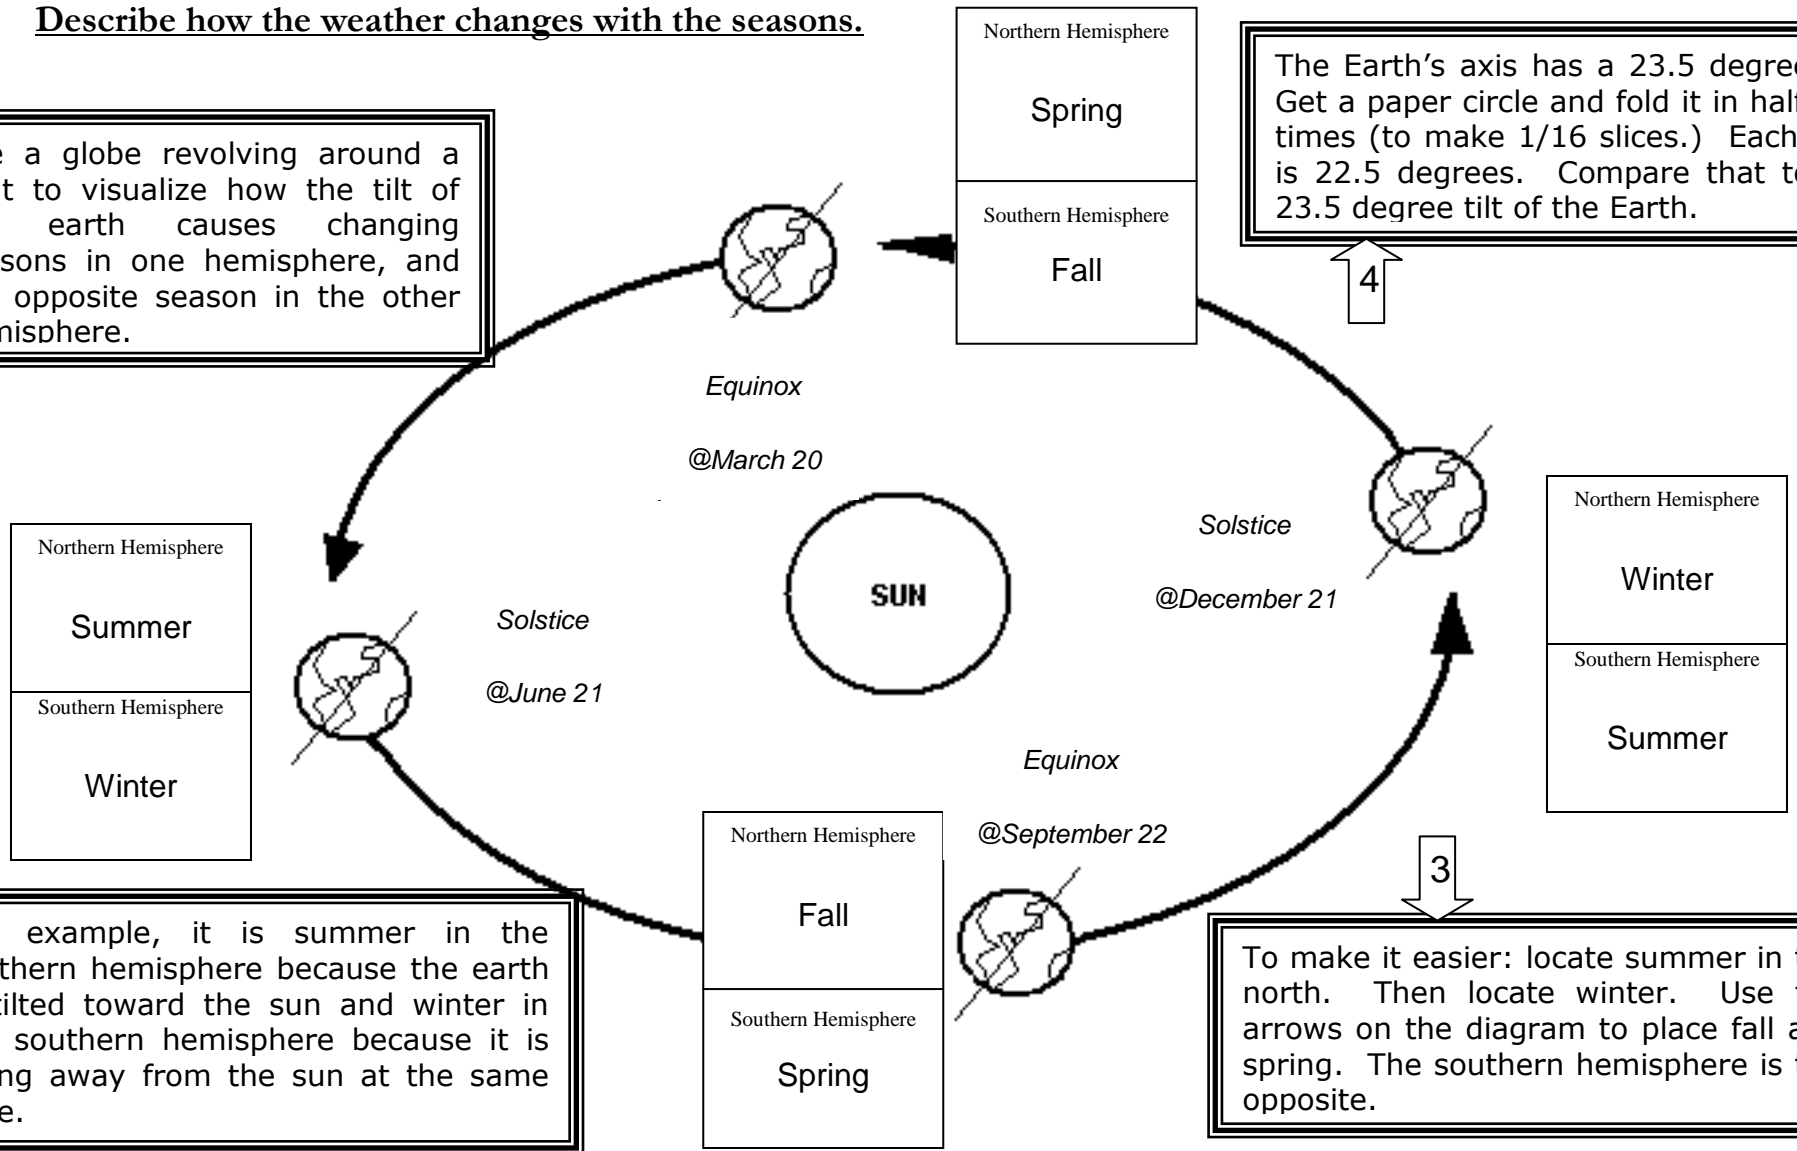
Describe how the weather changes with the seasons.

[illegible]e a globe revolving around a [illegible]t to visualize how the tilt of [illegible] earth causes changing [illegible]sons in one hemisphere, and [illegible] opposite season in the other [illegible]misphere.

Northern Hemisphere

Spring

Southern Hemisphere

Fall

The Earth's axis has a 23.5 degre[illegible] Get a paper circle and fold it in hal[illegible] times (to make 1/16 slices.) Each is 22.5 degrees. Compare that t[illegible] 23.5 degree tilt of the Earth.

4

Equinox

@March 20

Solstice

@December 21

Northern Hemisphere

Winter

Southern Hemisphere

Summer

Northern Hemisphere

Summer

Southern Hemisphere

Winter

SUN

Solstice

@June 21

Equinox

@September 22

3

Northern Hemisphere

Fall

Southern Hemisphere

Spring

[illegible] example, it is summer in the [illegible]thern hemisphere because the earth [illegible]tilted toward the sun and winter in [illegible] southern hemisphere because it is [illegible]ng away from the sun at the same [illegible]e.

To make it easier: locate summer in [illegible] north. Then locate winter. Use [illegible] arrows on the diagram to place fall a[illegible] spring. The southern hemisphere is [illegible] opposite.